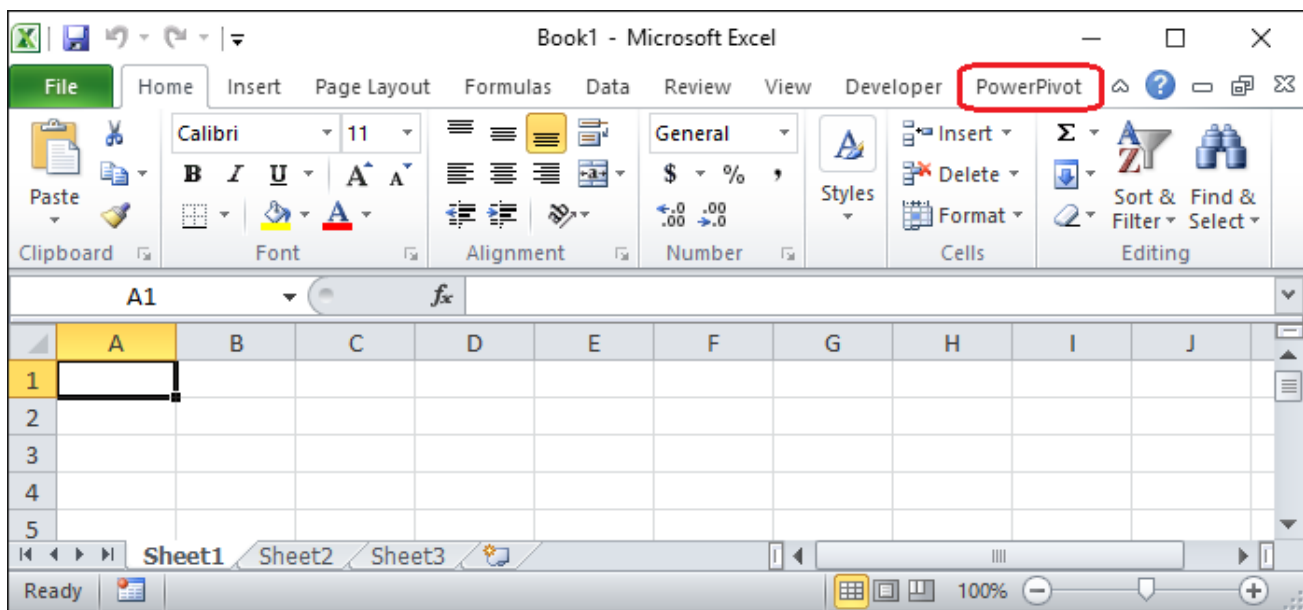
Book1 - Microsoft Excel

File Home Insert Page Layout Formulas Data Review View Developer PowerPivot

Paste
Clipboard

Calibri 11
B I U A A
A
Font

Alignment

General
$ % ,
.00 .00
Number

Styles

Insert
Delete
Format
Cells

Σ
Sort & Filter
Find & Select
Editing

A1
$f_x$

| | A | B | C | D | E | F | G | H | I | J |
|---|---|---|---|---|---|---|---|---|---|---|
| 1 | | | | | | | | | | |
| 2 | | | | | | | | | | |
| 3 | | | | | | | | | | |
| 4 | | | | | | | | | | |
| 5 | | | | | | | | | | |

Sheet1 Sheet2 Sheet3

Ready
100%